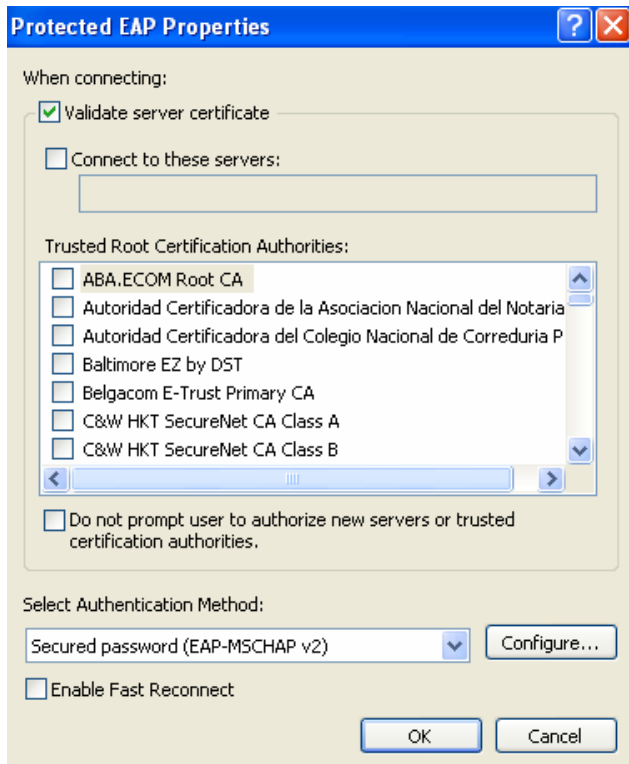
Protected EAP Properties

When connecting:

Validate server certificate

Connect to these servers:

Trusted Root Certification Authorities:

ABA.ECOM Root CA
Autoridad Certificadora de la Asociacion Nacional del Notaria
Autoridad Certificadora del Colegio Nacional de Correduria P
Baltimore EZ by DST
Belgacom E-Trust Primary CA
C&W HKT SecureNet CA Class A
C&W HKT SecureNet CA Class B

Do not prompt user to authorize new servers or trusted certification authorities.

Select Authentication Method:

Secured password (EAP-MSCHAP v2)

Configure...

Enable Fast Reconnect

OK

Cancel